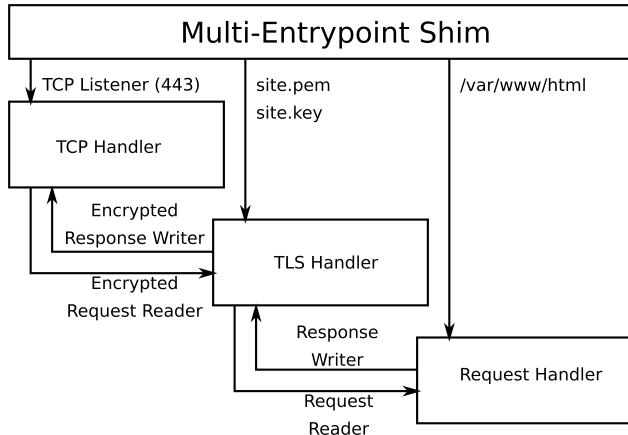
Multi-Entrypoint Shim

TCP Listener (443)

site.pem
site.key

/var/www/html

TCP Handler

Encrypted
Response Writer

Encrypted
Request Reader

TLS Handler

Response
Writer

Request
Reader

Request Handler